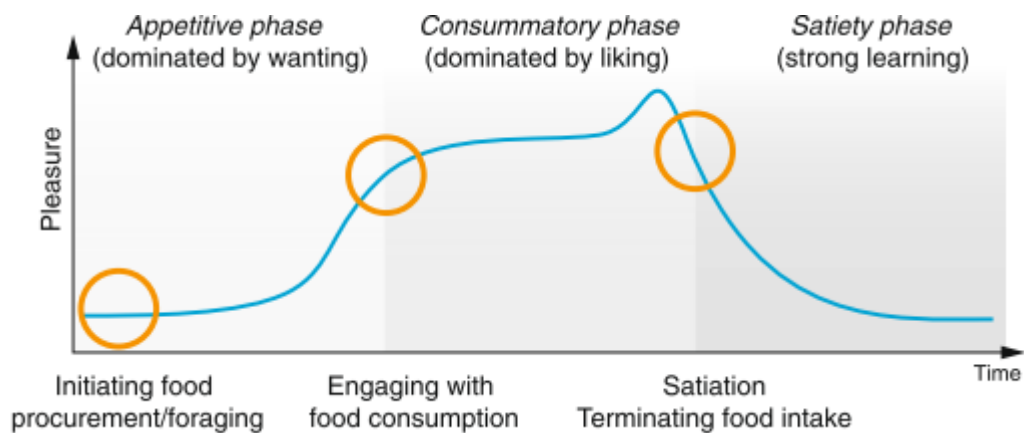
Appetitive phase
(dominated by wanting)

Consummatory phase
(dominated by liking)

Satiety phase
(strong learning)

Pleasure

Time

Initiating food procurement/foraging

Engaging with food consumption

Satiation
Terminating food intake